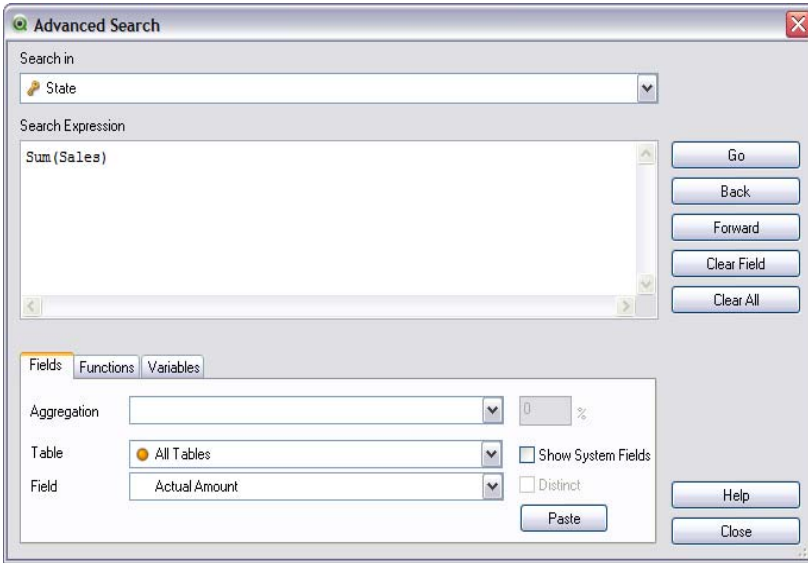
Advanced Search

Search in

State

Search Expression

Sum(Sales)

Go

Back

Forward

Clear Field

Clear All

Fields | Functions | Variables

Aggregation

0 %

Table

All Tables

Show System Fields

Field

Actual Amount

Distinct

Paste

Help

Close